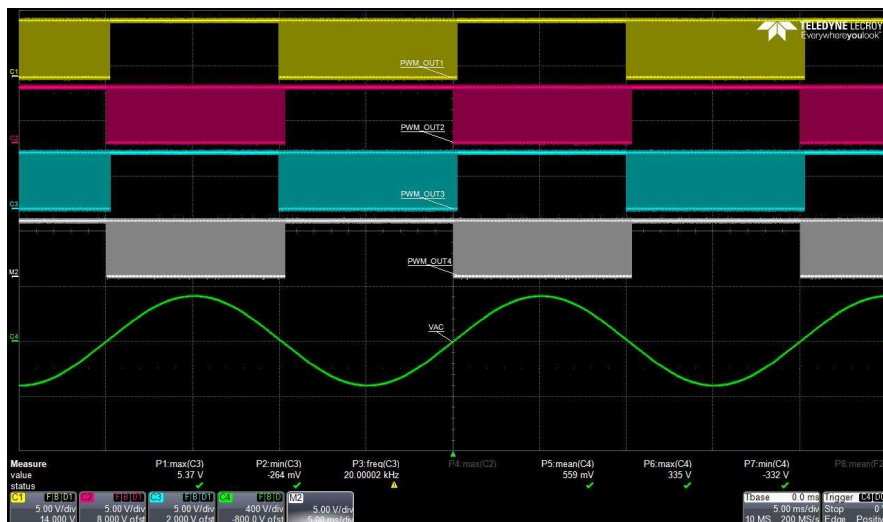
TELEDYNE LECROY
Everywhereyoulook

C1
PWM_OUT1
C2
PWM_OUT2
C3
PWM_OUT3
M2
PWM_OUT4
C4
VAC

| Measure | P1:max(C3) | P2:min(C3) | P3:freq(C3) | P4:max(C2) | P5:mean(C4) | P6:max(C4) | P7:min(C4) | P8:mean(F2 |
|---|---|---|---|---|---|---|---|---|
| value | 5.37 V | -264 mV | 20.00002 kHz | | 559 mV | 335 V | -332 V | |
| status | ✓ | ✓ | ⚠ | | ✓ | ✓ | ✓ | |

C1 F B D1 5.00 V/div 14.000 V
C2 F B D1 5.00 V/div 8.000 V ofst
C3 F B D1 5.00 V/div 2.000 V ofst
C4 F B D 400 V/div -800.0 V ofst
M2 5.00 V/div 5.00 ms/div

Tbase 0.0 ms
5.00 ms/div
10 MS 200 MS/s
Trigger C4 DC
Stop 0
Edge Positiv